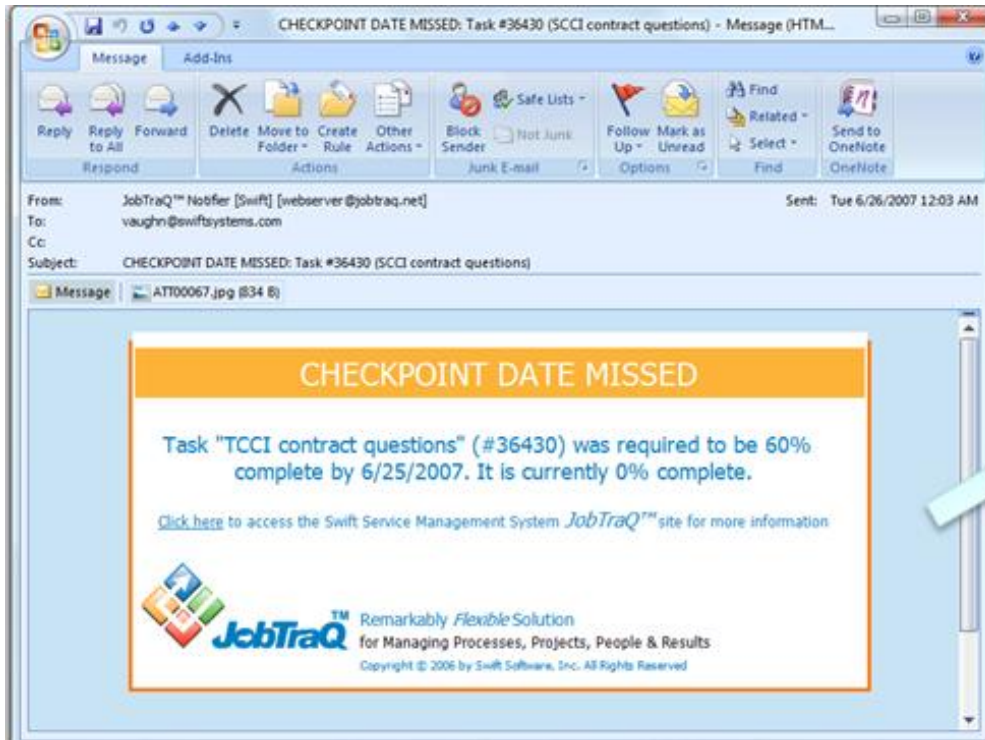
CHECKPOINT DATE MISSED: Task #36430 (SCCI contract questions) - Message (HTM...

Message Add-Ins

Reply Reply to All Forward
Respond

Delete Move to Folder Create Rule Other Actions
Actions

Block Sender Safe Lists Not Junk
Junk E-mail

Follow Up Mark as Unread
Options

Find Related Select
Find

Send to OneNote
OneNote

From: JobTraQ™ Notifier [Swift] [webserver@jobtraq.net]
Sent: Tue 6/26/2007 12:03 AM
To: vaughn@swiftsystems.com
Cc:
Subject: CHECKPOINT DATE MISSED: Task #36430 (SCCI contract questions)

Message ATT00067.jpg (834 B)

CHECKPOINT DATE MISSED

Task "TCCI contract questions" (#36430) was required to be 60% complete by 6/25/2007. It is currently 0% complete.

Click here to access the Swift Service Management System JobTraQ™ site for more information

JobTraQ™ Remarkably Flexible Solution for Managing Processes, Projects, People & Results

Copyright © 2006 by Swift Software, Inc. All Rights Reserved